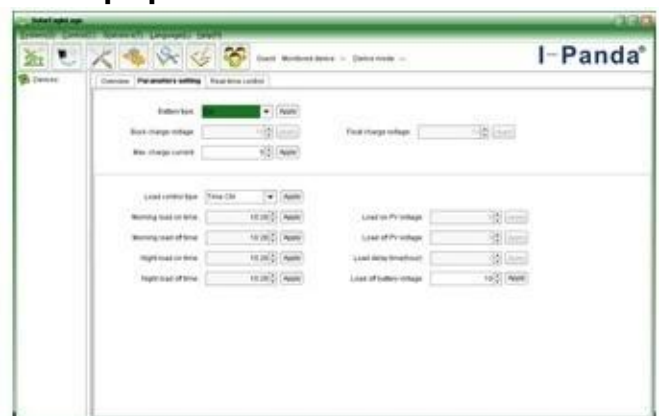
SolarLight.exe
System(S) Control(C) Options(O) Language(L) Help(H)
Guest Monitored device Device mode
I-Panda®
Devices
Overview Parameters setting Real-time control
Battery type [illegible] Apply
Boost charge voltage Apply
Float charge voltage Apply
Max. charge current 5 Apply
Load control type Time ON Apply
Morning load on time 10:20 Apply
Load on PV voltage Apply
Morning load off time 10:20 Apply
Load off PV voltage Apply
Night load on time 10:20 Apply
Load delay time(hour) Apply
Night load off time 10:20 Apply
Load off battery voltage 10 Apply